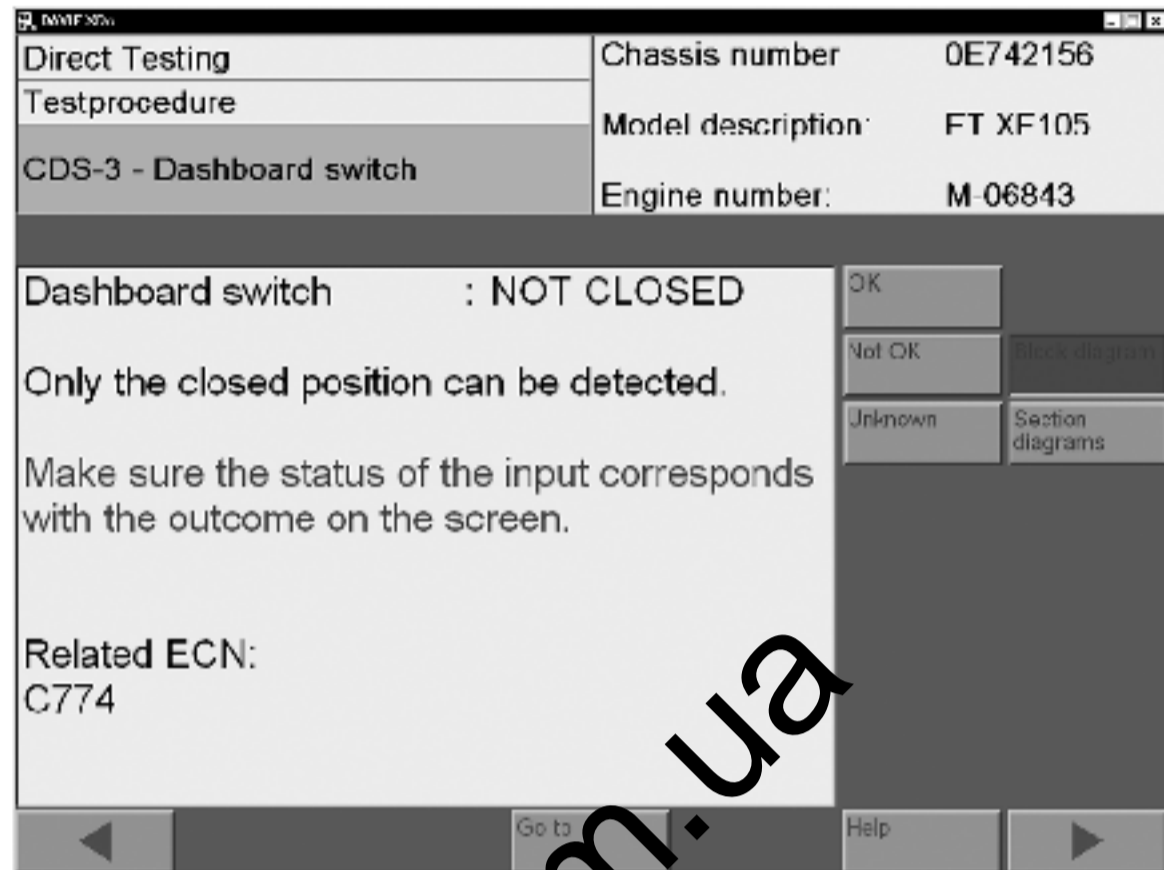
DAVIE XDc

Direct Testing

Testprocedure

CDS-3 - Dashboard switch

Chassis number 0E742156

Model description: FT XF105

Engine number: M-06843

Dashboard switch : NOT CLOSED

Only the closed position can be detected.

Make sure the status of the input corresponds with the outcome on the screen.

Related ECN:
C774

OK

Not OK

Block diagram

Unknown

Section diagrams

Go to

Help

m.ua